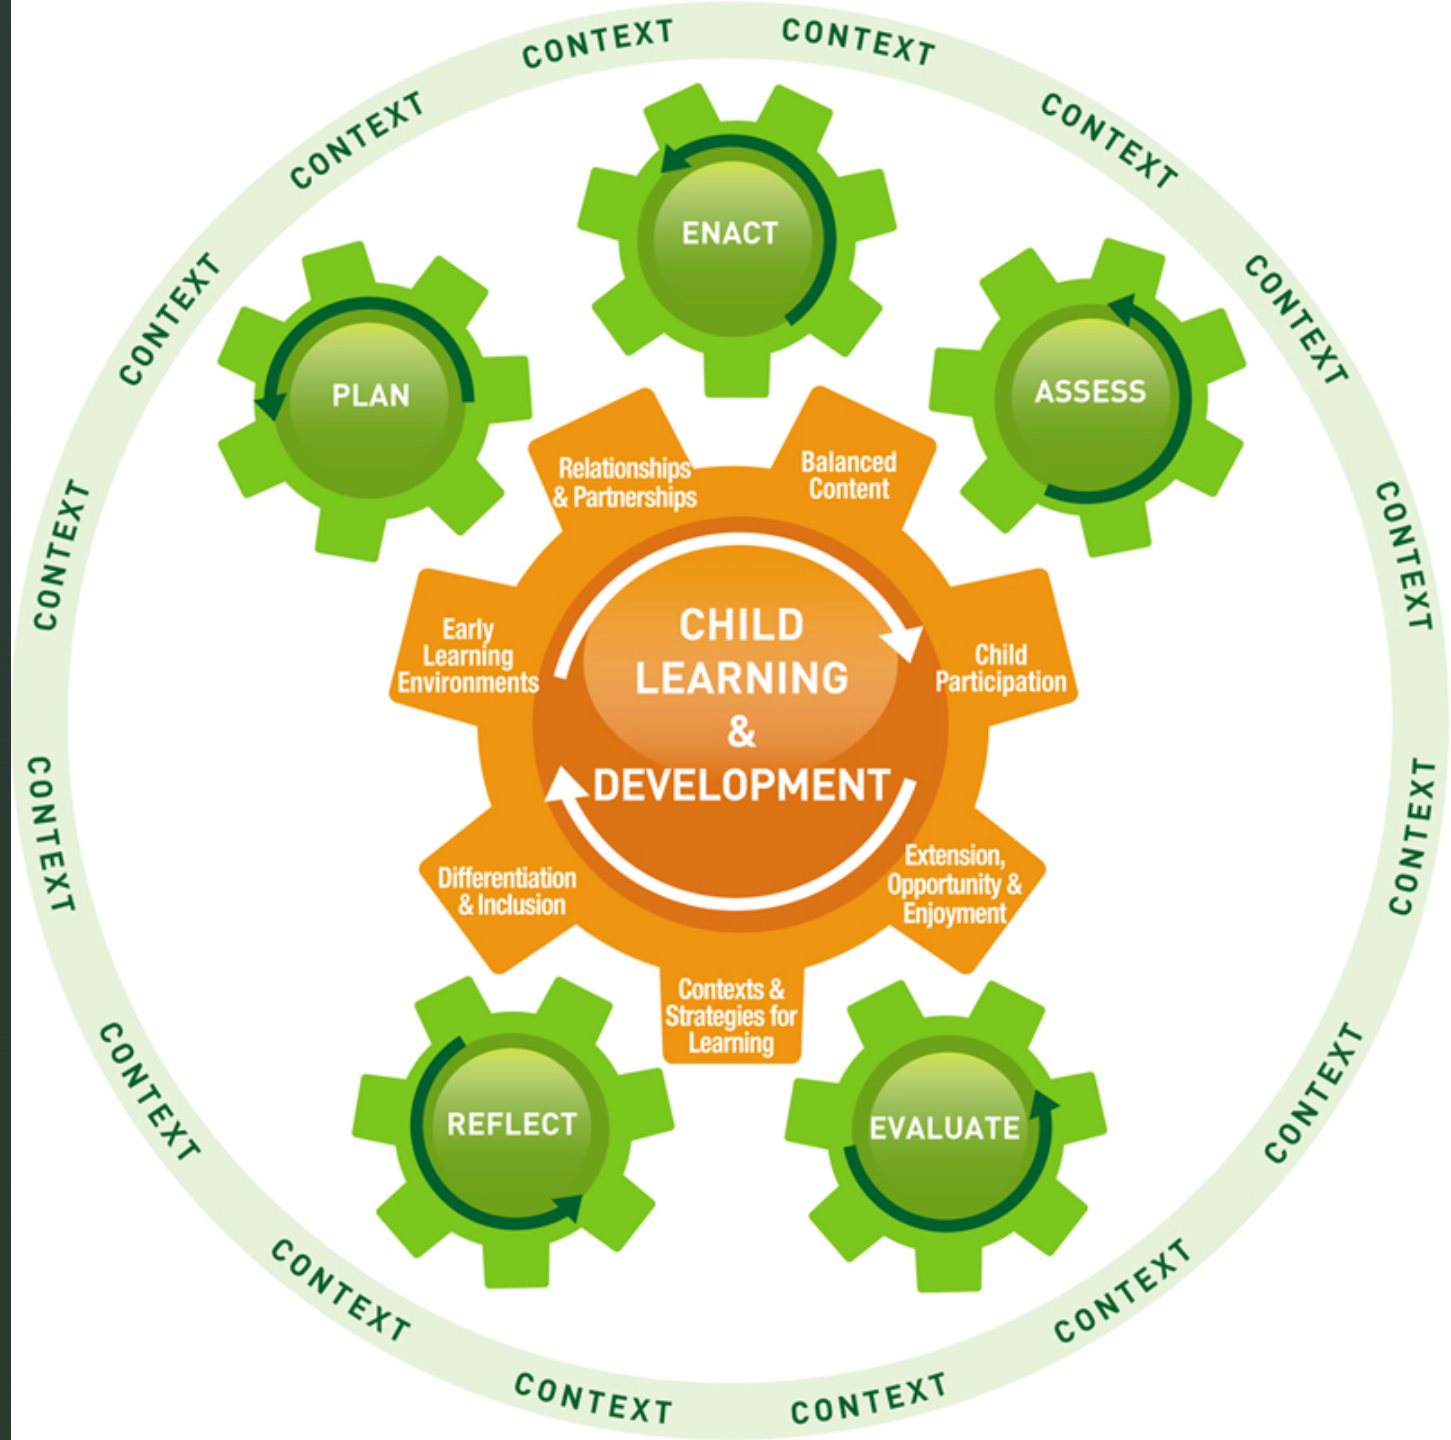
CONTEXT CONTEXT CONTEXT CONTEXT CONTEXT CONTEXT CONTEXT CONTEXT CONTEXT CONTEXT CONTEXT CONTEXT CONTEXT CONTEXT CONTEXT CONTEXT

ENACT

PLAN

ASSESS

Relationships & Partnerships

Balanced Content

Early Learning Environments

CHILD LEARNING & DEVELOPMENT

Child Participation

Differentiation & Inclusion

Extension, Opportunity & Enjoyment

Contexts & Strategies for Learning

REFLECT

EVALUATE